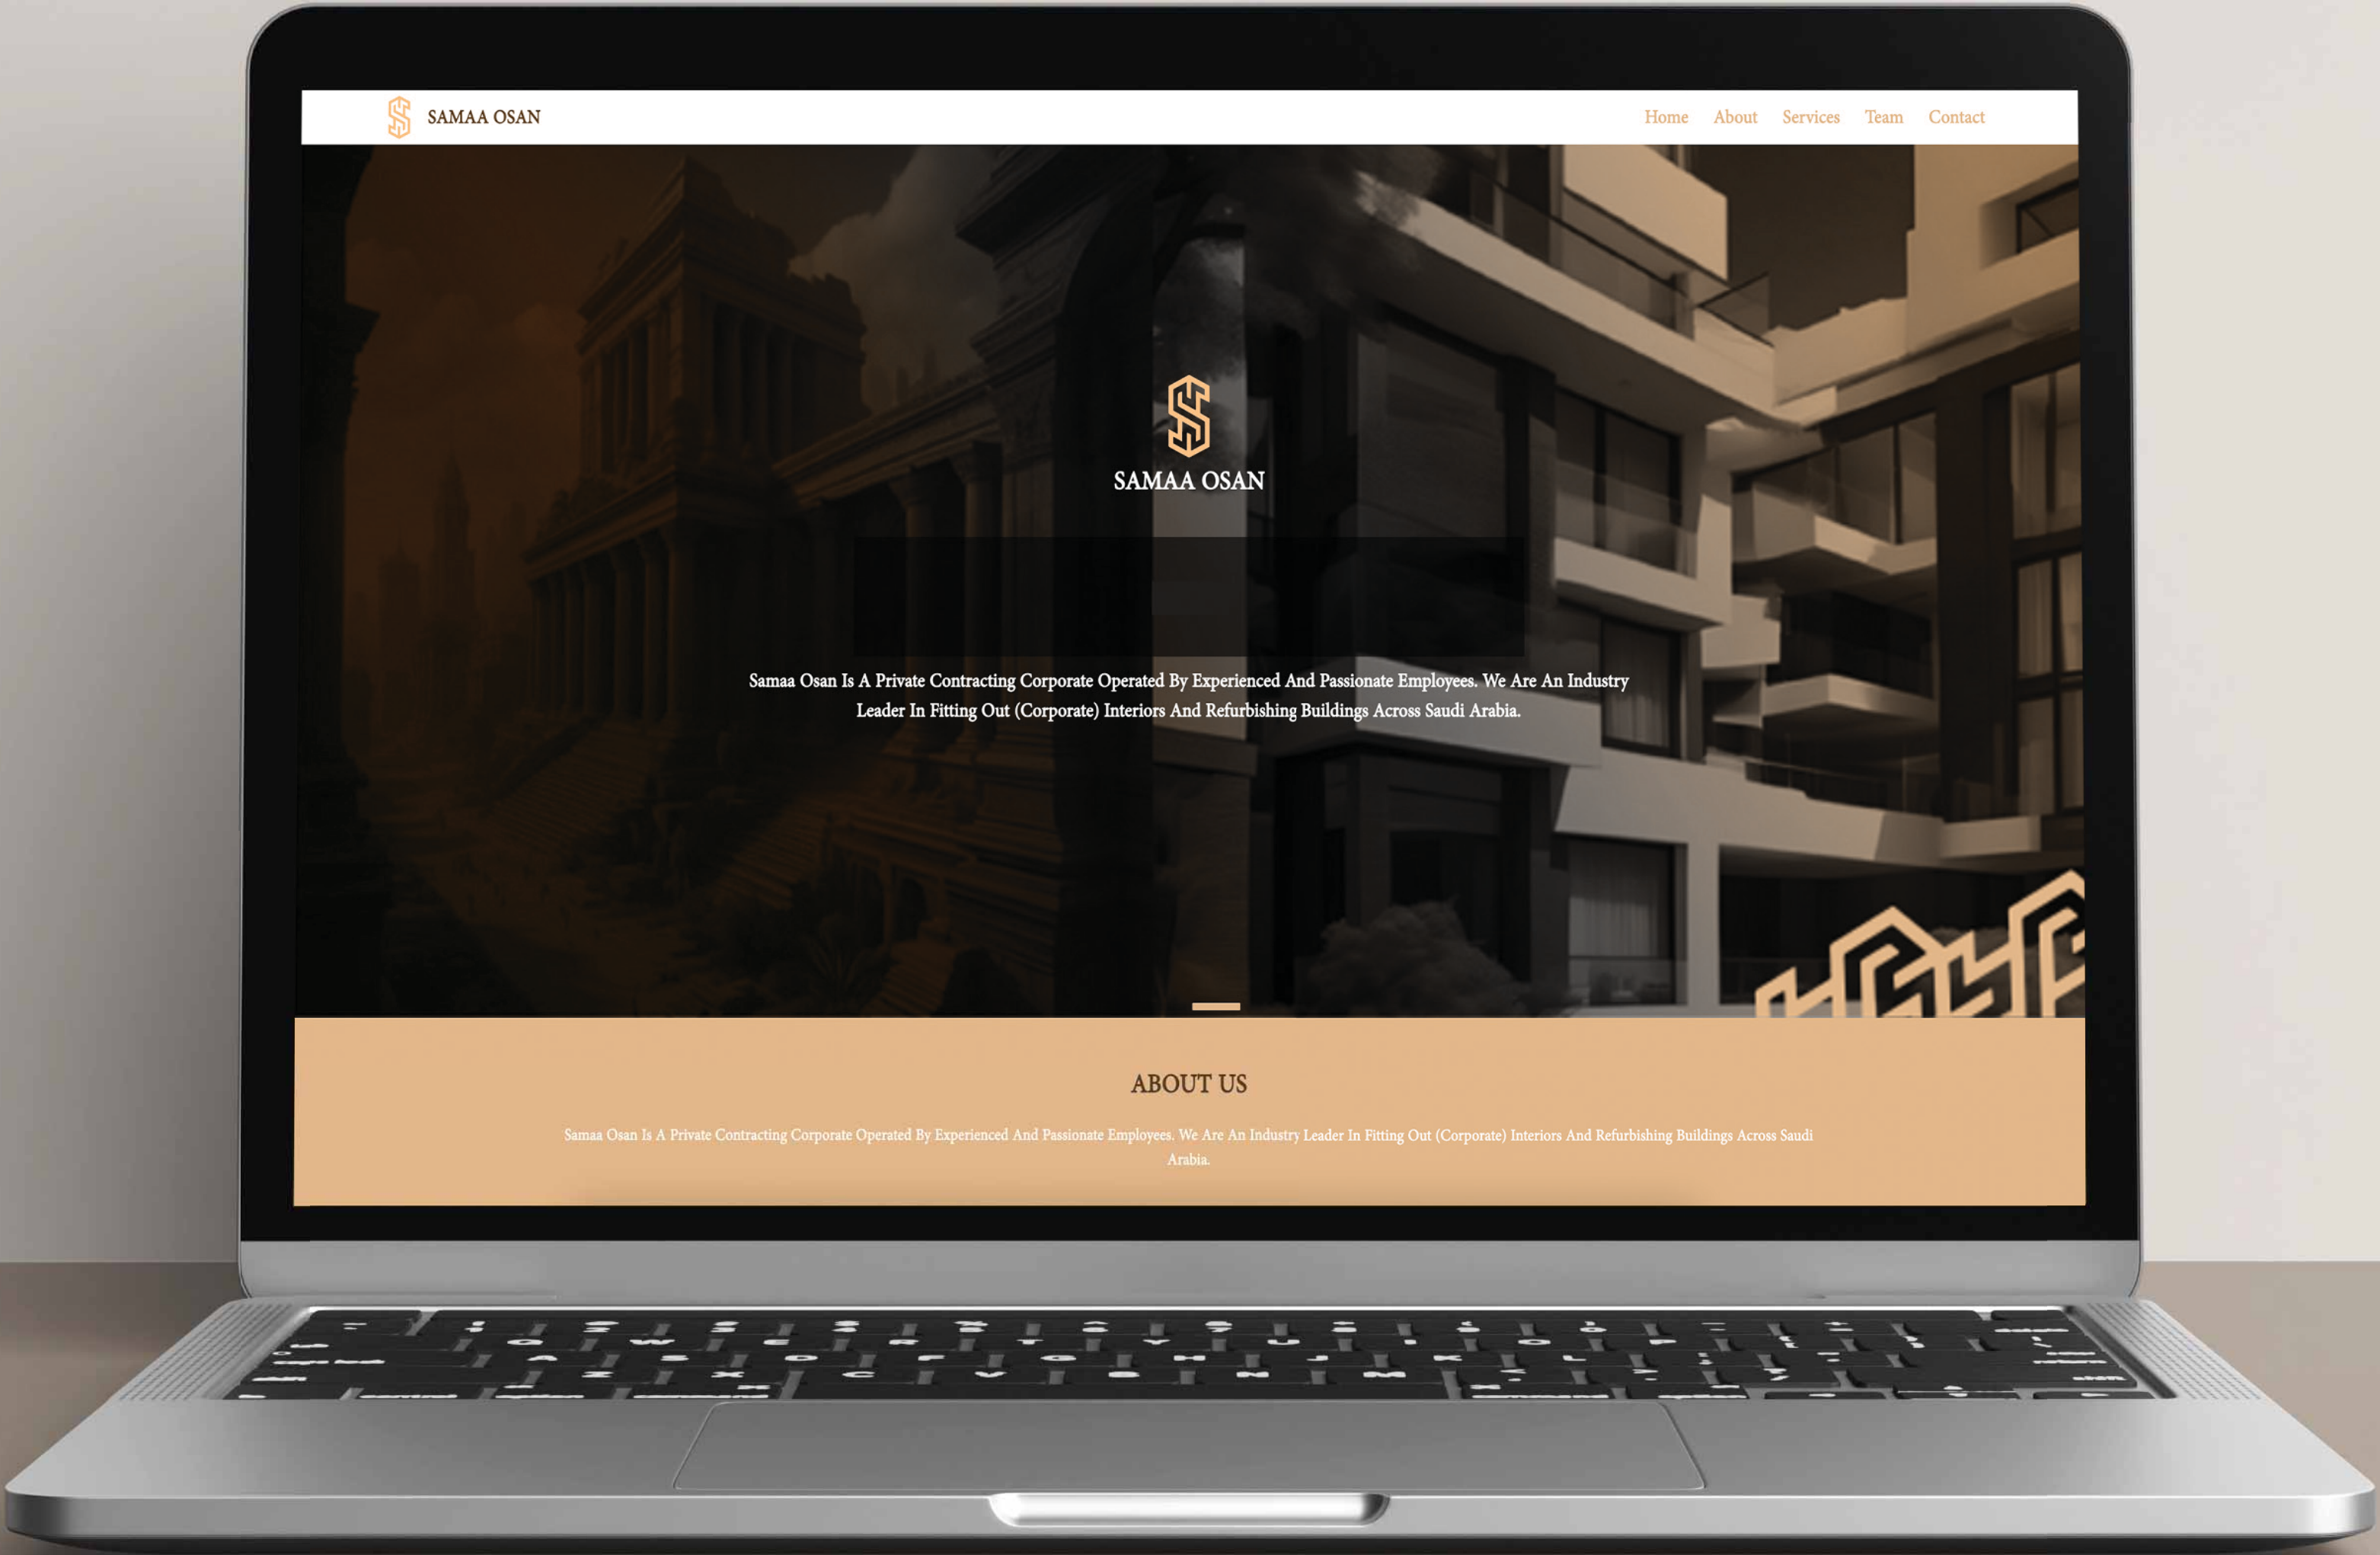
SAMAA OSAN

Home About Services Team Contact

SAMAA OSAN

Samaa Osan Is A Private Contracting Corporate Operated By Experienced And Passionate Employees. We Are An Industry Leader In Fitting Out (Corporate) Interiors And Refurbishing Buildings Across Saudi Arabia.

ABOUT US

Samaa Osan Is A Private Contracting Corporate Operated By Experienced And Passionate Employees. We Are An Industry Leader In Fitting Out (Corporate) Interiors And Refurbishing Buildings Across Saudi Arabia.